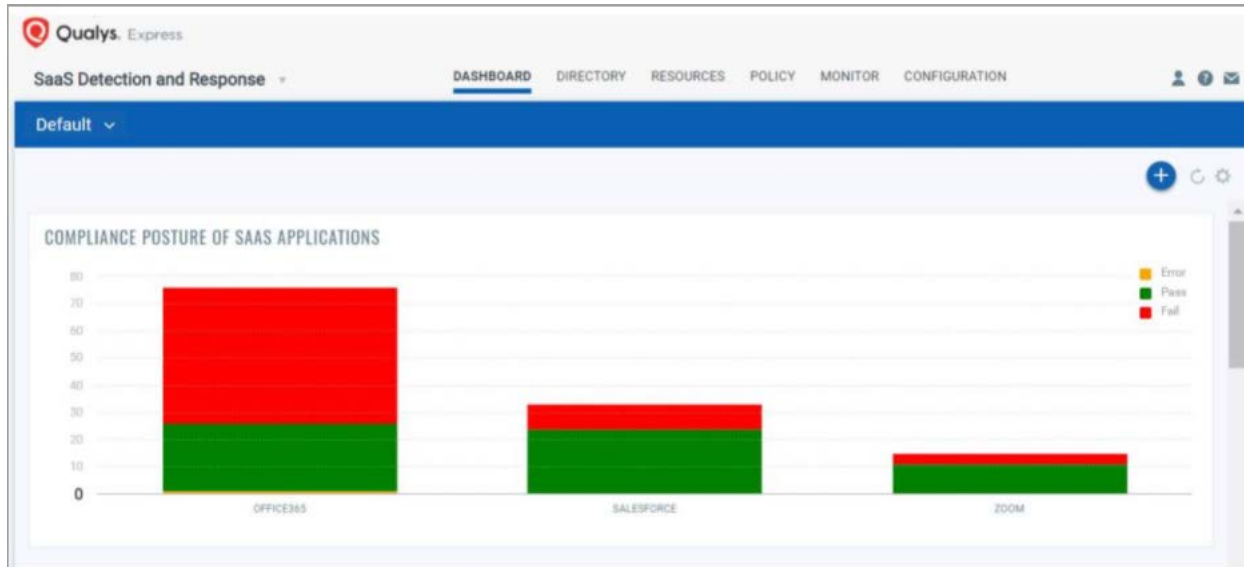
Qualys. Express

SaaS Detection and Response

DASHBOARD DIRECTORY RESOURCES POLICY MONITOR CONFIGURATION

Default

COMPLIANCE POSTURE OF SAAS APPLICATIONS

80
70
60
50
40
30
20
10
0

Error
Pass
Fail

OFFICE365
SALESFORCE
ZOOM